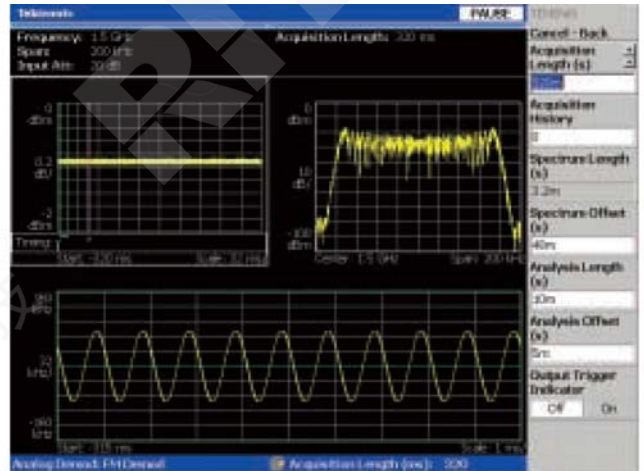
Tektronix

PAUSE

Cancel - Back

Frequency: 1.5 GHz
Span: 200 kHz
Input Atn: 20 dB

Acquisition Length: 320 ms

Acquisition Length (s)

320m

Acquisition History

0

Spectrum Length (s)

3.2m

Spectrum Offset (s)

40m

Analysis Length (s)

10m

Analysis Offset (s)

5m

Output Trigger Indicator

Off On

0 dBm

0.2 dB/

-2 dBm

Timing:

Start: -320 ms

Scale: 32 ms

0 dBm

10 dB/

-100 dBm

Center: 1.5 GHz

Span: 200 kHz

160 kHz

32 kHz/

-160 kHz

Start: 315 ms

Scale: 1 ms

Analog Demod: FM Demod

Acquisition Length (ms): 320